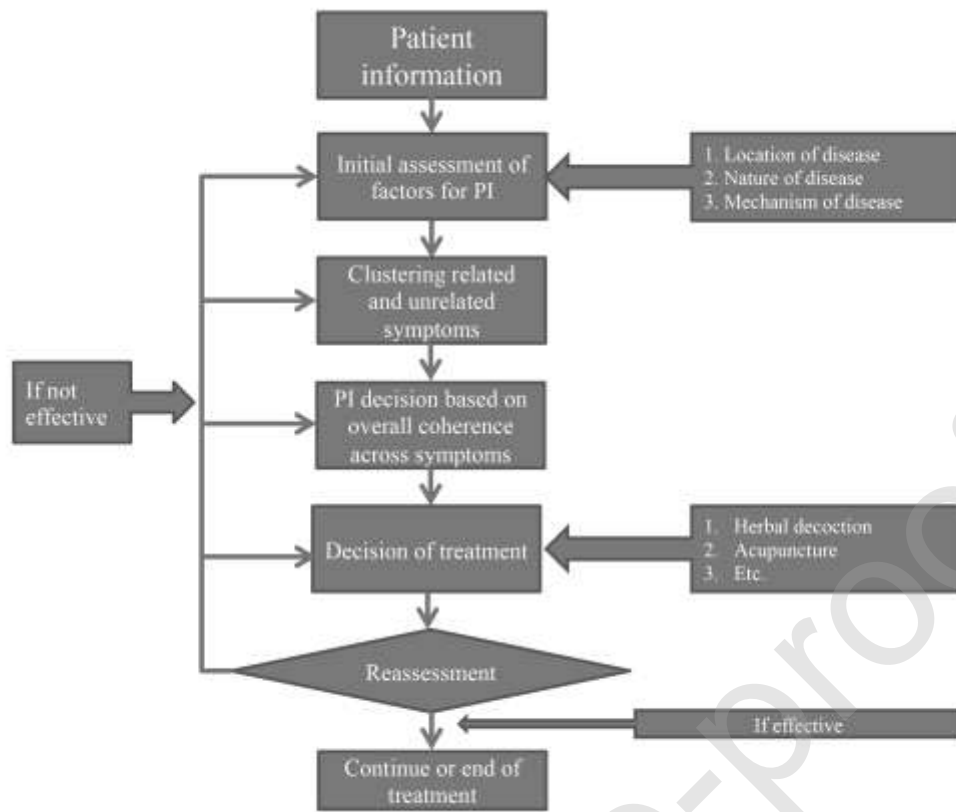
Patient information

Initial assessment of factors for PI

1. Location of disease
2. Nature of disease
3. Mechanism of disease

Clustering related and unrelated symptoms

If not effective

PI decision based on overall coherence across symptoms

Decision of treatment

1. Herbal decoction
2. Acupuncture
3. Etc.

Reassessment

If effective

Continue or end of treatment

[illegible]